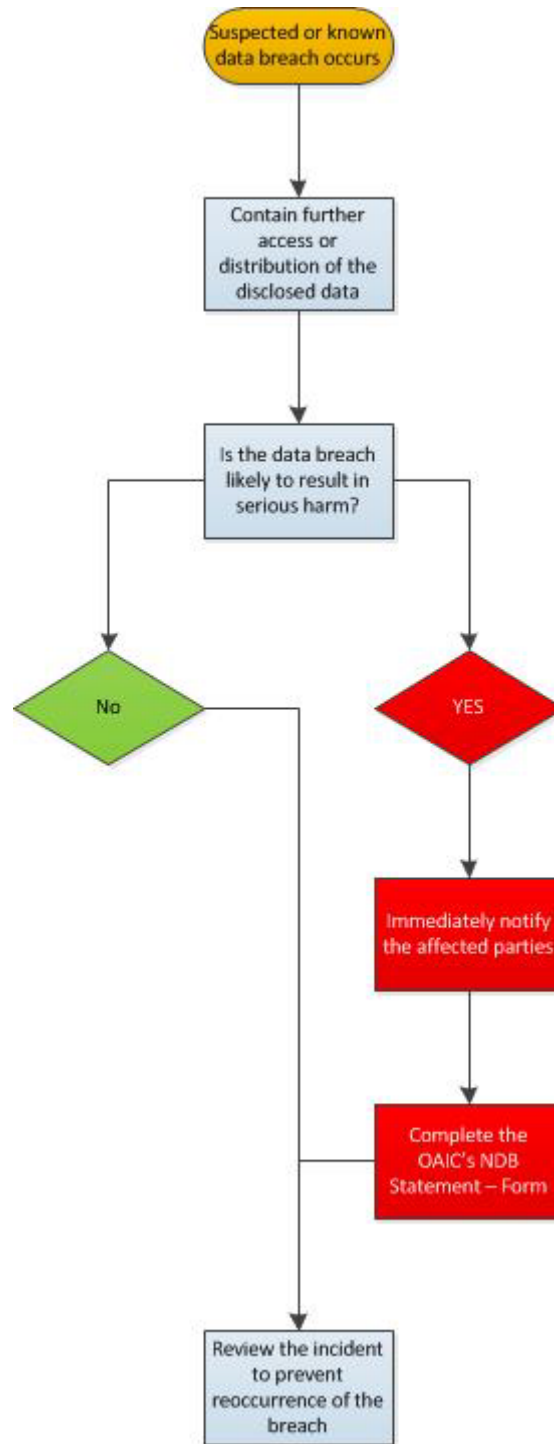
Suspected or known data breach occurs

Contain further access or distribution of the disclosed data

Is the data breach likely to result in serious harm?

No

YES

Immediately notify the affected parties

Complete the OAIC's NDB Statement – Form

Review the incident to prevent reoccurrence of the breach